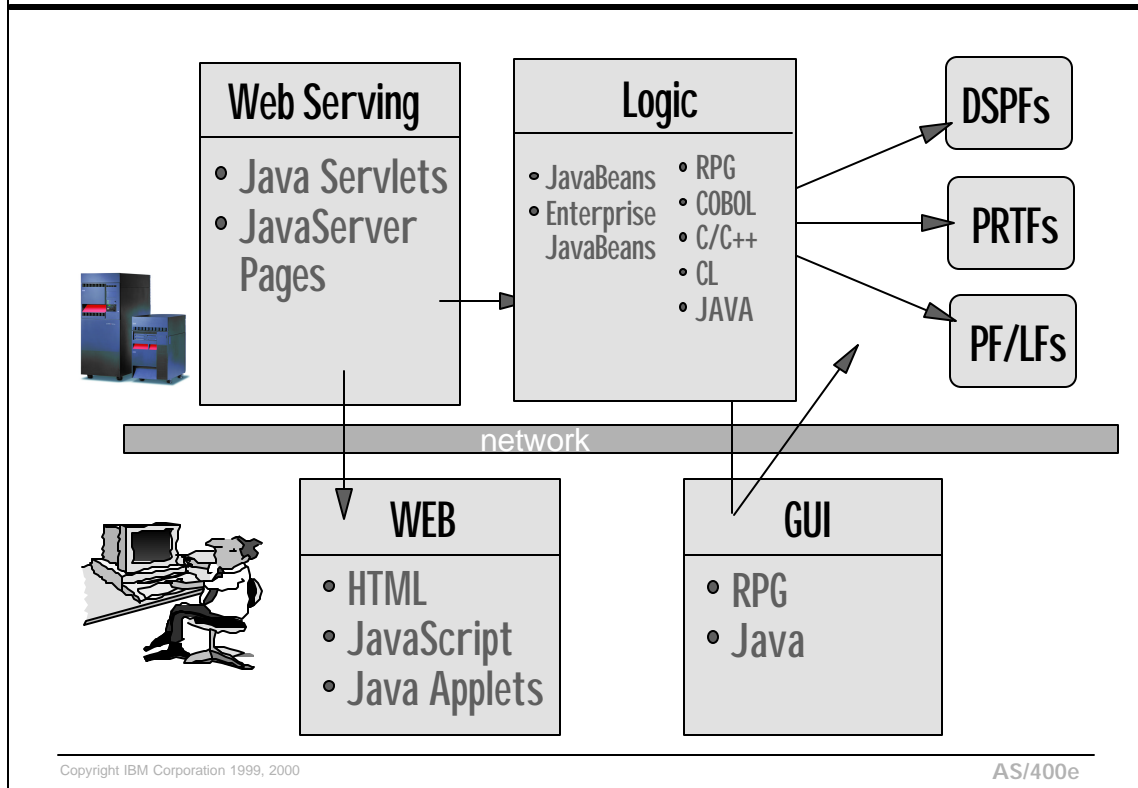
Web Serving

- Java Servlets
- JavaServer Pages

Logic

- JavaBeans
- Enterprise JavaBeans

- RPG
- COBOL
- C/C++
- CL
- JAVA

DSPFs

PRTFs

PF/LFs

network

WEB

- HTML
- JavaScript
- Java Applets

GUI

- RPG
- Java

Copyright IBM Corporation 1999, 2000

AS/400e